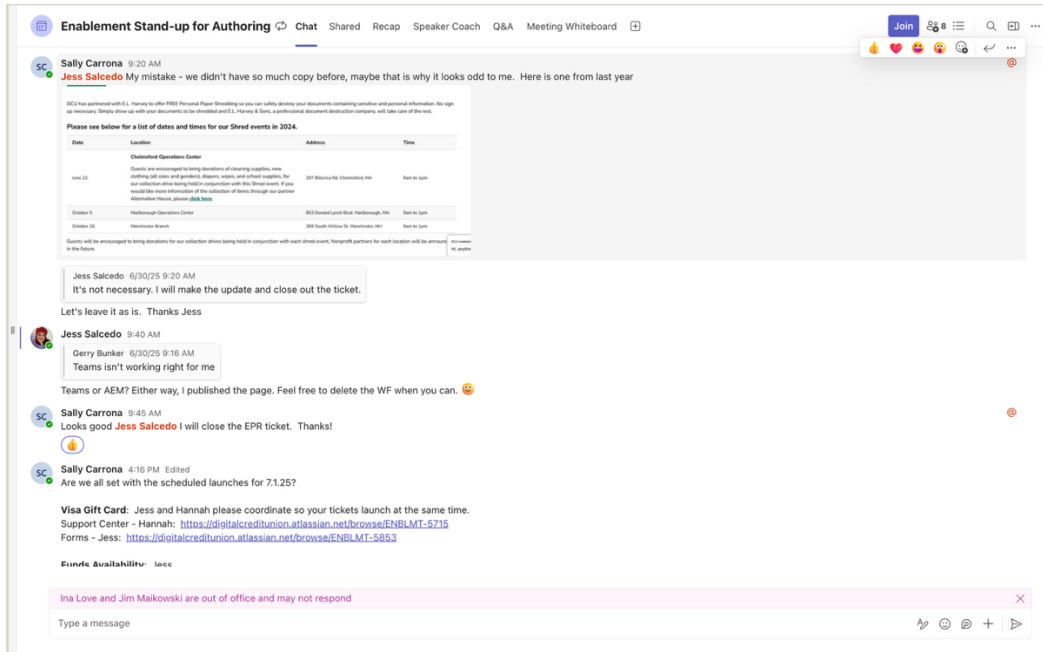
Enablement Stand-up for Authoring Chat Shared Recap Speaker Coach Q&A Meeting Whiteboard

Join 8

SC Sally Carrona 9:20 AM
Jess Salcedo My mistake - we didn't have so much copy before, maybe that is why it looks odd to me. Here is one from last year

DCU has partnered with E.L. Harvey to offer FREE Personal Paper Shredding so you can safely destroy your documents containing sensitive and personal information. No sign up necessary. Simply show up with your documents to be shredded and E.L. Harvey & Sons, a professional document destruction company, will take care of the rest.

Please see below for a list of dates and times for our Shred events in 2024.

| Date | Location | Address | Time |
|---|---|---|---|
| June 22 | Chelmsford Operations Center Guests are encouraged to bring donations of cleaning supplies, new clothing (all sizes and genders), diapers, wipes, and school supplies, for our collection drive being held in conjunction with this Shred event. If you would like more information of the collection of items through our partner Alternative House, please click here. | 257 Billerica Rd, Chelmsford, MA | 9am to 1pm |
| October 5 | Marlborough Operations Center | 853 Donald Lynch Blvd, Marlborough, MA | 9am to 1pm |
| October 26 | Manchester Branch | 369 South Willow St, Manchester, NH | 9am to 1pm |

Guests will be encouraged to bring donations for our collection drives being held in conjunction with each shred event. Nonprofit partners for each location will be announ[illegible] in the future.

Jess Salcedo 6/30/25 9:20 AM
It's not necessary. I will make the update and close out the ticket.

Let's leave it as is. Thanks Jess

Jess Salcedo 9:40 AM
Gerry Bunker 6/30/25 9:16 AM
Teams isn't working right for me

Teams or AEM? Either way, I published the page. Feel free to delete the WF when you can.

SC Sally Carrona 9:45 AM
Looks good Jess Salcedo I will close the EPR ticket. Thanks!

SC Sally Carrona 4:16 PM Edited
Are we all set with the scheduled launches for 7.1.25?

Visa Gift Card: Jess and Hannah please coordinate so your tickets launch at the same time.
Support Center - Hannah: https://digitalcreditunion.atlassian.net/browse/ENBLMT-5715
Forms - Jess: https://digitalcreditunion.atlassian.net/browse/ENBLMT-5853

Funds Availability: Jess

Ina Love and Jim Maikowski are out of office and may not respond

Type a message